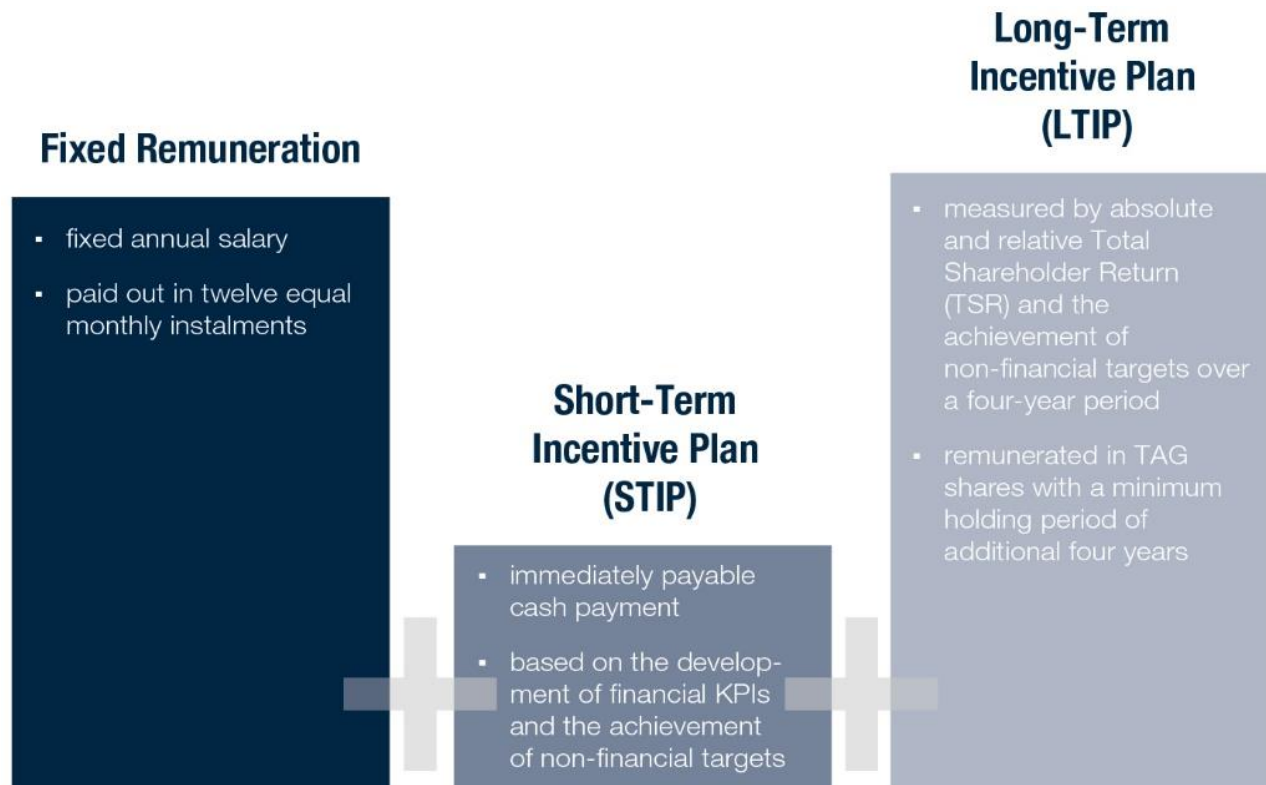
Fixed Remuneration

- fixed annual salary
- paid out in twelve equal monthly instalments

Short-Term Incentive Plan (STIP)

- immediately payable cash payment
- based on the development of financial KPIs and the achievement of non-financial targets

Long-Term Incentive Plan (LTIP)

- measured by absolute and relative Total Shareholder Return (TSR) and the achievement of non-financial targets over a four-year period
- remunerated in TAG shares with a minimum holding period of additional four years